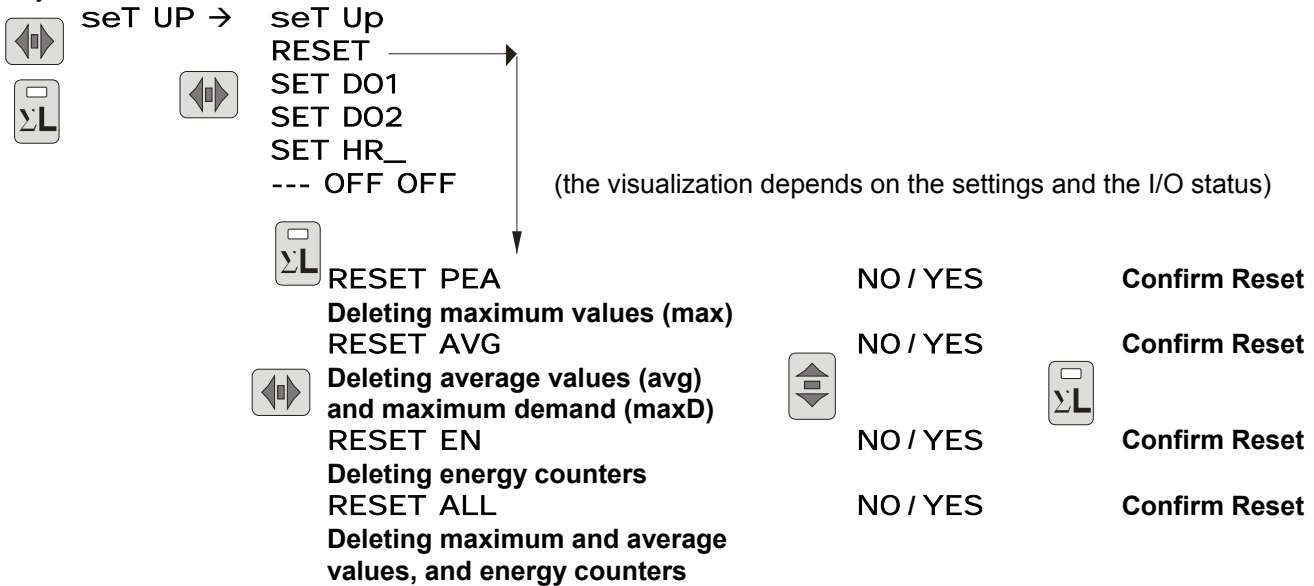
seT UP → seT Up
RESET
SET DO1
SET DO2
SET HR_
--- OFF OFF

(the visualization depends on the settings and the I/O status)

ΣL

ΣL RESET PEA NO / YES **Confirm Reset**
**Deleting maximum values (max)**
RESET AVG NO / YES **Confirm Reset**
**Deleting average values (avg) and maximum demand (maxD)**

ΣL

RESET EN NO / YES **Confirm Reset**
**Deleting energy counters**
RESET ALL NO / YES **Confirm Reset**
**Deleting maximum and average values, and energy counters**